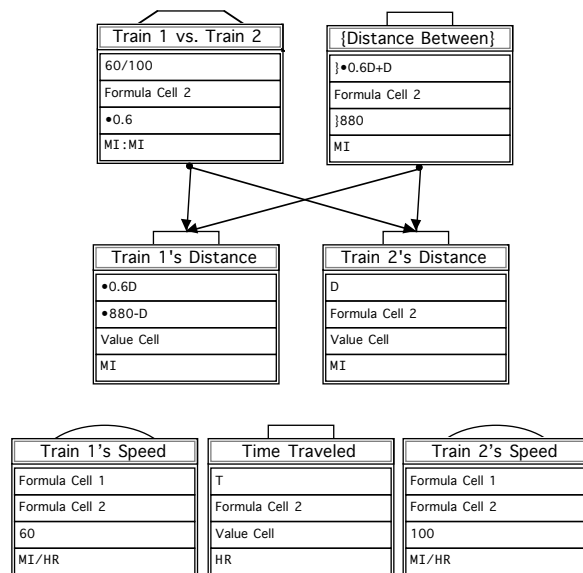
Train 1 vs. Train 2

60/100

Formula Cell 2

•0.6

MI:MI

{Distance Between}

}•0.6D+D

Formula Cell 2

}880

MI

Train 1's Distance

•0.6D

•880-D

Value Cell

MI

Train 2's Distance

D

Formula Cell 2

Value Cell

MI

Train 1's Speed

Formula Cell 1

Formula Cell 2

60

MI/HR

Time Traveled

T

Formula Cell 2

Value Cell

HR

Train 2's Speed

Formula Cell 1

Formula Cell 2

100

MI/HR